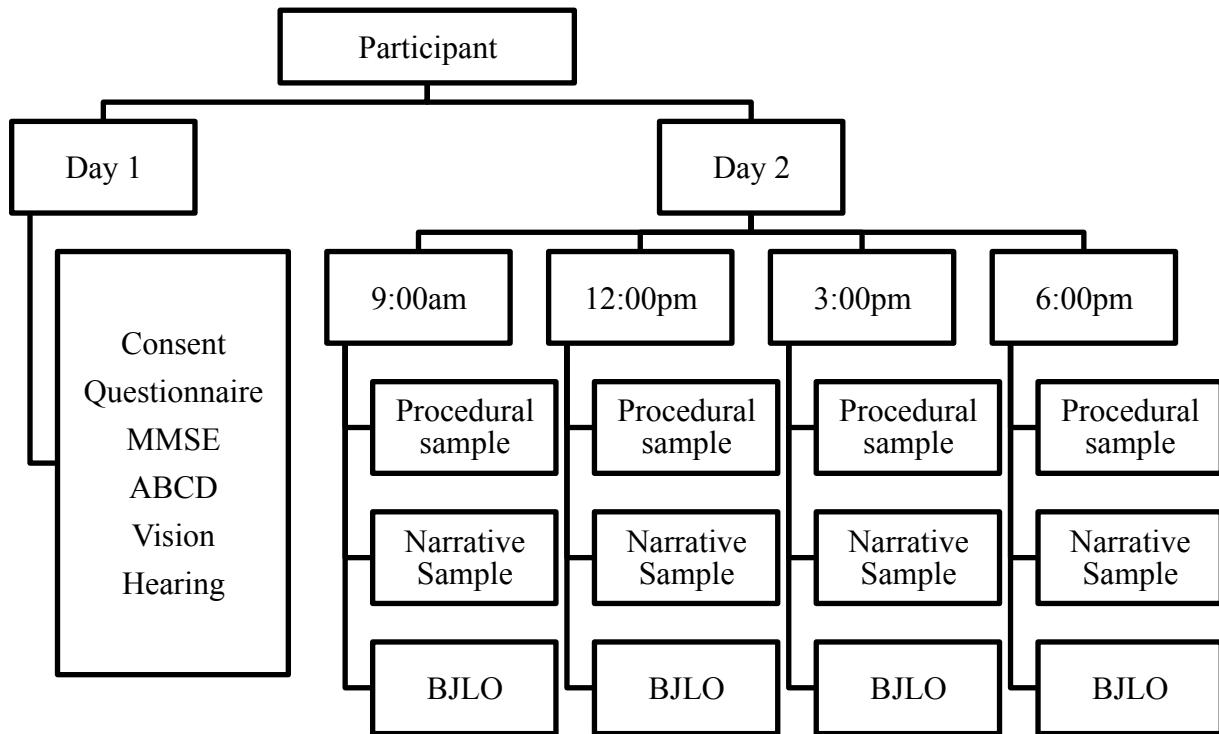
Participant

Day 1

Consent
Questionnaire
MMSE
ABCD
Vision
Hearing

Day 2

9:00am

Procedural sample

Narrative Sample

BJLO

12:00pm

Procedural sample

Narrative Sample

BJLO

3:00pm

Procedural sample

Narrative Sample

BJLO

6:00pm

Procedural sample

Narrative Sample

BJLO